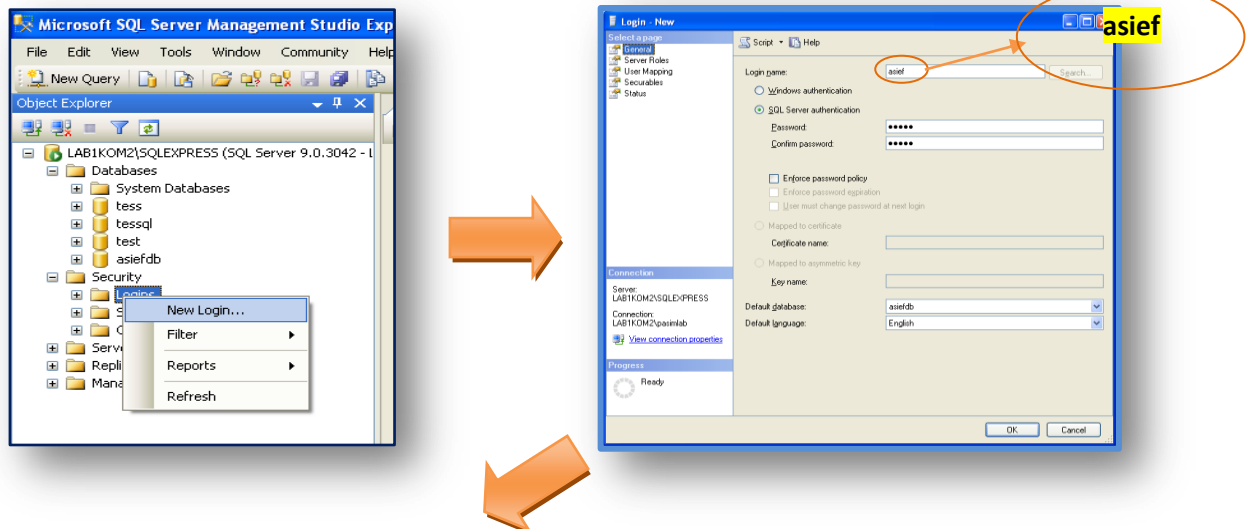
Microsoft SQL Server Management Studio Exp

File Edit View Tools Window Community Help

New Query

Object Explorer

LAB1KOM2\SQLEXPRESS (SQL Server 9.0.3042 - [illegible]
Databases
System Databases
tess
tessql
test
asiefdb
Security
Logins
S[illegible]
C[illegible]
Serve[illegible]
Repli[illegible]
Mana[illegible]

New Login...
Filter
Reports
Refresh

Login - New

asief

Select a page
General
Server Roles
User Mapping
Securables
Status

Script Help

Login name: asief Search...
Windows authentication
SQL Server authentication
Password: •••••
Confirm password: •••••
Enforce password policy
Enforce password expiration
User must change password at next login
Mapped to certificate
Certificate name:
Mapped to asymmetric key
Key name:
Default database: asiefdb
Default language: English

Connection
Server: LAB1KOM2\SQLEXPRESS
Connection: LAB1KOM2\pasimlab
View connection properties

Progress
Ready

OK Cancel